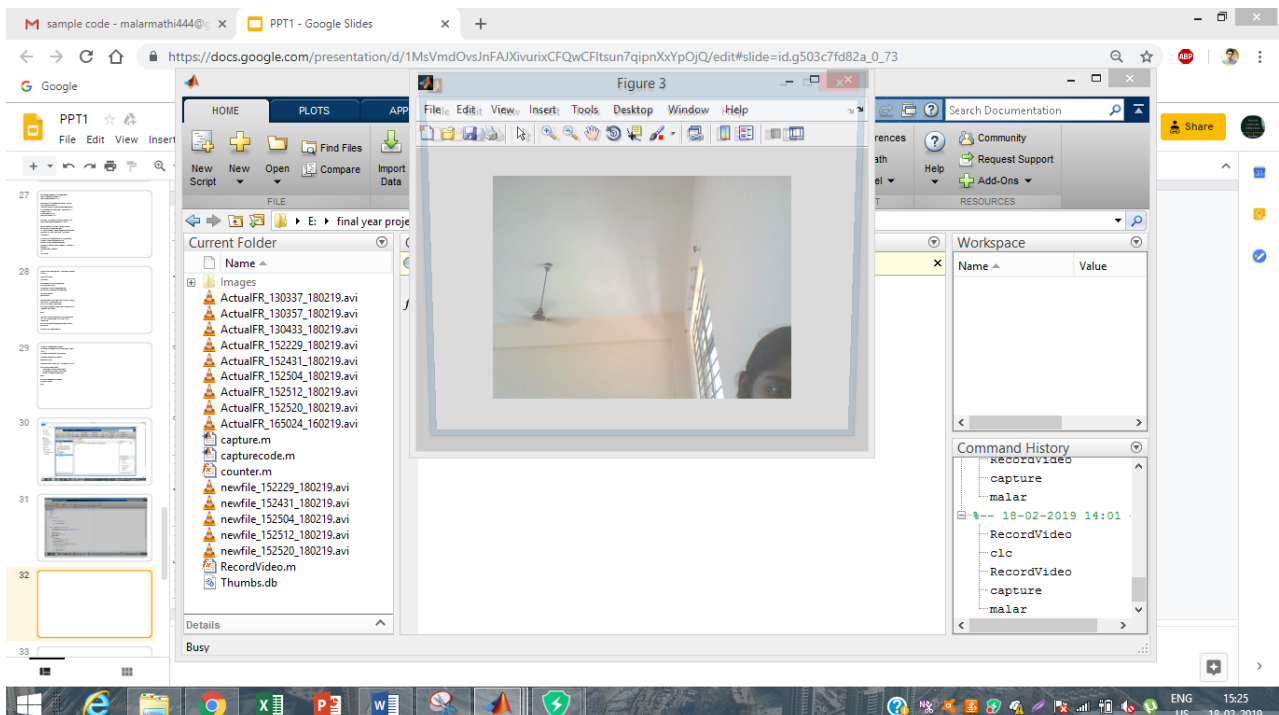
sample code - malarmathi444@ ×
PPT1 - Google Slides ×
+
https://docs.google.com/presentation/d/1MsVmdOvsJnFAJXivurixCFQwCFltsun7qipnXxYpOjQ/edit#slide=id.g503c7fd82a_0_73
Google
PPT1
File Edit View Insert
Share
27
28
29
30
31
32
33

HOME PLOTS APP
New Script
New
Open
Find Files
Compare
Import Data
FILE
Preferences
Path
Help
Community
Request Support
Add-Ons
RESOURCES
Search Documentation
E: final year proje
Current Folder
Name
Images
ActualFR_130337_180219.avi
ActualFR_130357_180219.avi
ActualFR_130433_180219.avi
ActualFR_152229_180219.avi
ActualFR_152431_180219.avi
ActualFR_152504_180219.avi
ActualFR_152512_180219.avi
ActualFR_152520_180219.avi
ActualFR_165024_160219.avi
capture.m
capturecode.m
counter.m
newfile_152229_180219.avi
newfile_152431_180219.avi
newfile_152504_180219.avi
newfile_152512_180219.avi
newfile_152520_180219.avi
RecordVideo.m
Thumbs.db
Details
Busy

Figure 3
File Edit View Insert Tools Desktop Window Help

Workspace
Name Value
Command History
RecordVideo
capture
malar
%-- 18-02-2019 14:01
RecordVideo
clc
RecordVideo
capture
malar

ENG
15:25